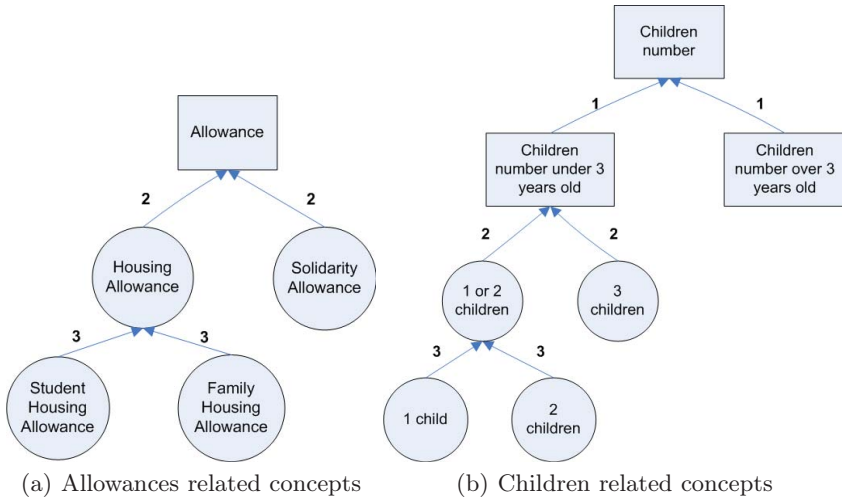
Allowance

2

2

Housing Allowance

Solidarity Allowance

3

3

Student Housing Allowance

Family Housing Allowance

(a) Allowances related concepts

Children number

1

1

Children number under 3 years old

Children number over 3 years old

2

2

1 or 2 children

3 children

3

3

1 child

2 children

(b) Children related concepts